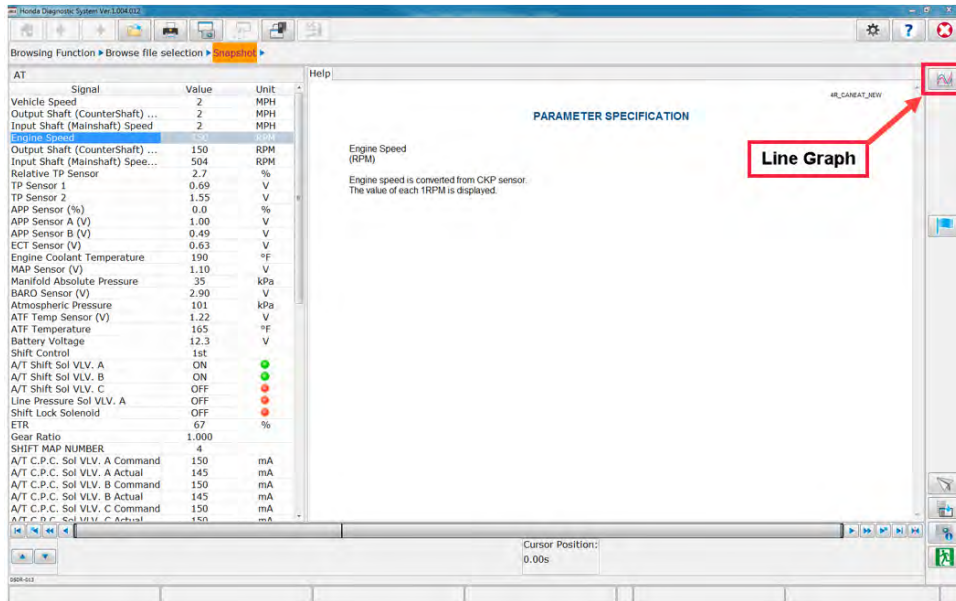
Honda Diagnostic System Ver.1.004.012

Browsing Function ▸ Browse file selection ▸ Snapshot ▸

AT

| Signal | Value | Unit |
|---|---|---|
| Vehicle Speed | 2 | MPH |
| Output Shaft (CounterShaft) ... | 2 | MPH |
| Input Shaft (Mainshaft) Speed | 2 | MPH |
| Engine Speed | 150 | RPM |
| Output Shaft (CounterShaft) ... | 150 | RPM |
| Input Shaft (Mainshaft) Spee... | 504 | RPM |
| Relative TP Sensor | 2.7 | % |
| TP Sensor 1 | 0.69 | V |
| TP Sensor 2 | 1.55 | V |
| APP Sensor (%) | 0.0 | % |
| APP Sensor A (V) | 1.00 | V |
| APP Sensor B (V) | 0.49 | V |
| ECT Sensor (V) | 0.63 | V |
| Engine Coolant Temperature | 190 | °F |
| MAP Sensor (V) | 1.10 | V |
| Manifold Absolute Pressure | 35 | kPa |
| BARO Sensor (V) | 2.90 | V |
| Atmospheric Pressure | 101 | kPa |
| ATF Temp Sensor (V) | 1.22 | V |
| ATF Temperature | 165 | °F |
| Battery Voltage | 12.3 | V |
| Shift Control | 1st | |
| A/T Shift Sol VLV. A | ON | |
| A/T Shift Sol VLV. B | ON | |
| A/T Shift Sol VLV. C | OFF | |
| Line Pressure Sol VLV. A | OFF | |
| Shift Lock Solenoid | OFF | |
| ETR | 67 | % |
| Gear Ratio | 1.000 | |
| SHIFT MAP NUMBER | 4 | |
| A/T C.P.C. Sol VLV. A Command | 150 | mA |
| A/T C.P.C. Sol VLV. A Actual | 145 | mA |
| A/T C.P.C. Sol VLV. B Command | 150 | mA |
| A/T C.P.C. Sol VLV. B Actual | 145 | mA |
| A/T C.P.C. Sol VLV. C Command | 150 | mA |
| A/T C.P.C. Sol VLV. C Actual | 150 | mA |

Help

4R_CANEAT_NEW

PARAMETER SPECIFICATION

Engine Speed
(RPM)

Engine speed is converted from CKP sensor.
The value of each 1RPM is displayed.

Line Graph

Cursor Position:
0.00s

080R-013